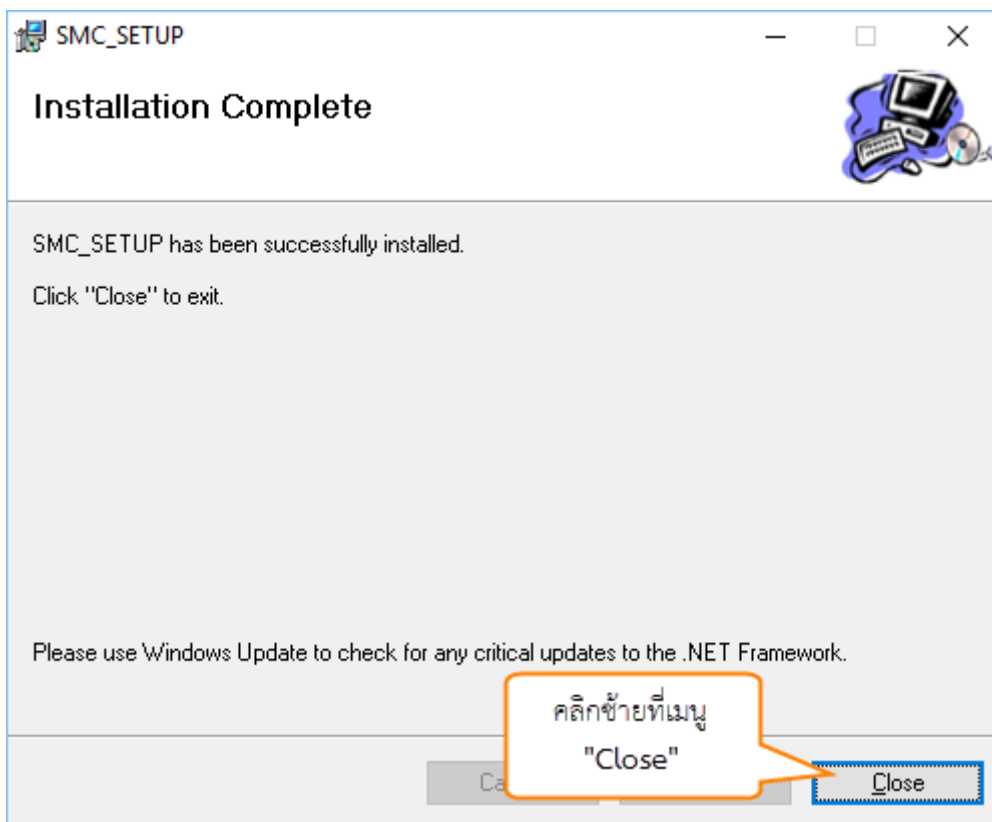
SMC_SETUP

Installation Complete

SMC_SETUP has been successfully installed.

Click "Close" to exit.

Please use Windows Update to check for any critical updates to the .NET Framework.

คลิกซ้ายที่เมนู "Close"

Ca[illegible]

Close